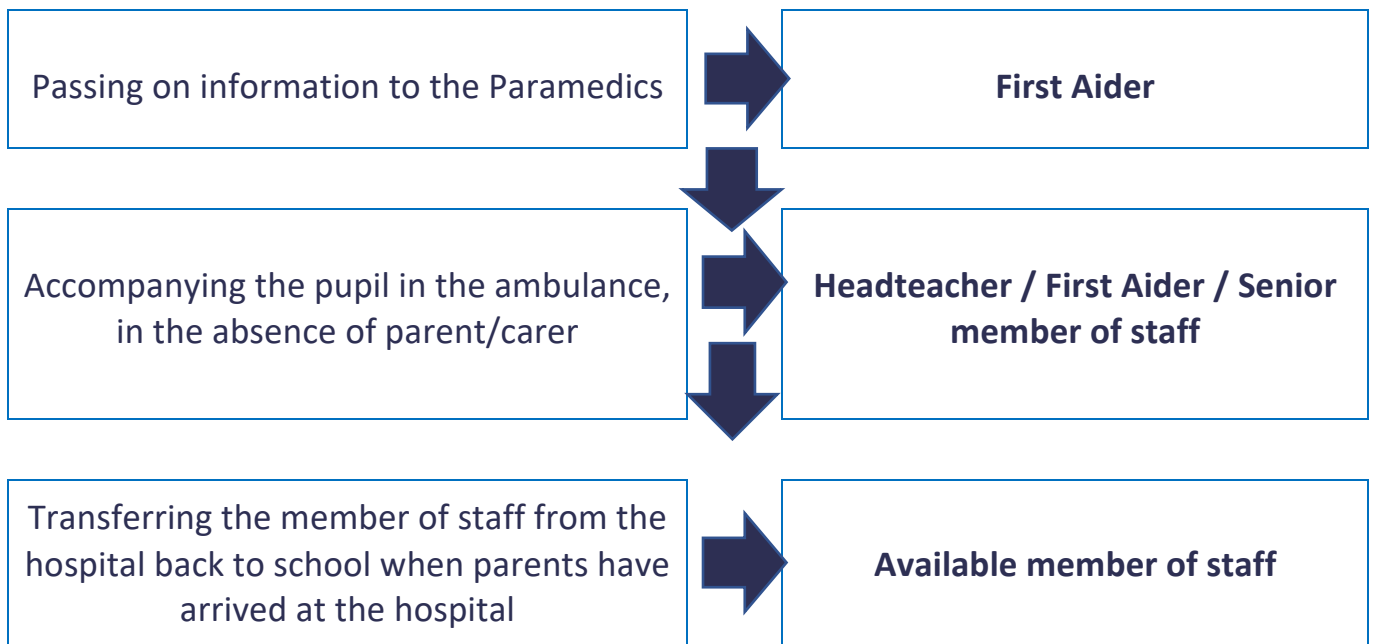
Passing on information to the Paramedics

**First Aider**

Accompanying the pupil in the ambulance, in the absence of parent/carer

**Headteacher / First Aider / Senior member of staff**

Transferring the member of staff from the hospital back to school when parents have arrived at the hospital

**Available member of staff**